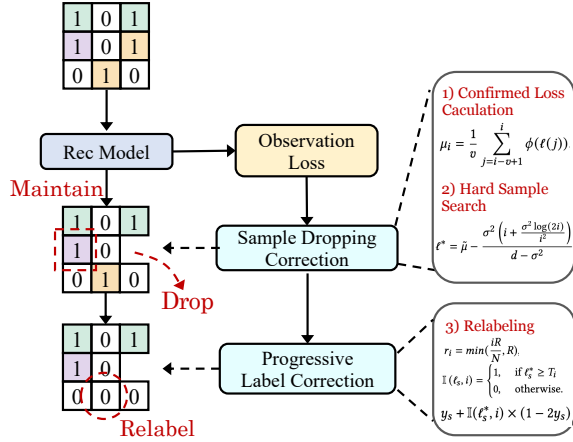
| 1 | 0 | 1 |
|---|---|---|
| 1 | 0 | 1 |
| 0 | 1 | 0 |

Rec Model

Observation Loss

Maintain

| 1 | 0 | 1 |
|---|---|---|
| 1 | 0 | |
| 0 | 1 | 0 |

Drop

Sample Dropping Correction

| 1 | 0 | 1 |
|---|---|---|
| 1 | 0 | |
| 0 | 0 | 0 |

Relabel

Progressive Label Correction

1) Confirmed Loss Caculation

$\mu_i = \frac{1}{v} \sum_{j=i-v+1}^{i} \phi(\ell(j))$

2) Hard Sample Search

$\ell^* = \hat{\mu} - \frac{\sigma^2 \left(i + \frac{\sigma^2 \log(2i)}{i^2}\right)}{d - \sigma^2}$

3) Relabeling

$r_i = min(\frac{iR}{N}, R)$,

$\mathbb{I}(\ell_s, i) = \begin{cases} 1, & \text{if } \ell_s^* \geq T_i \\ 0, & \text{otherwise.} \end{cases}$

$y_s + \mathbb{I}(\ell_s^*, i) \times (1 - 2y_s)$